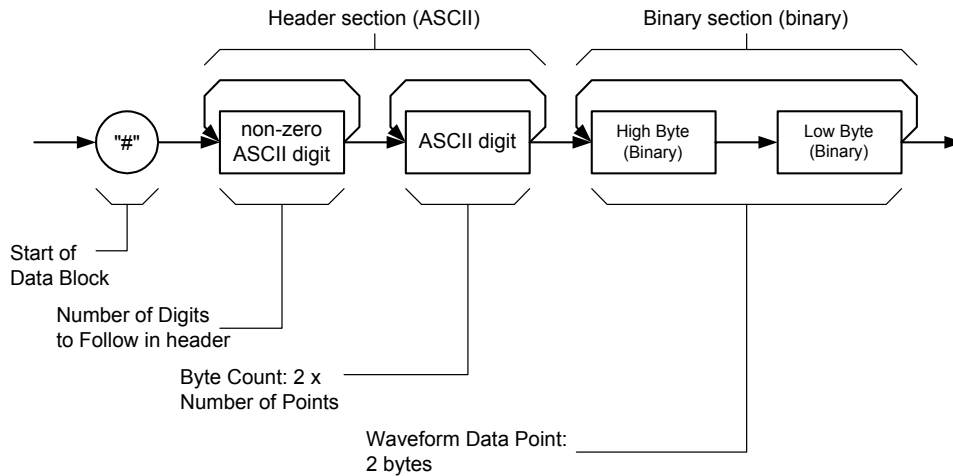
Header section (ASCII)

Binary section (binary)

"#"

non-zero ASCII digit

ASCII digit

High Byte (Binary)

Low Byte (Binary)

Start of Data Block

Number of Digits to Follow in header

Byte Count: 2 x Number of Points

Waveform Data Point: 2 bytes